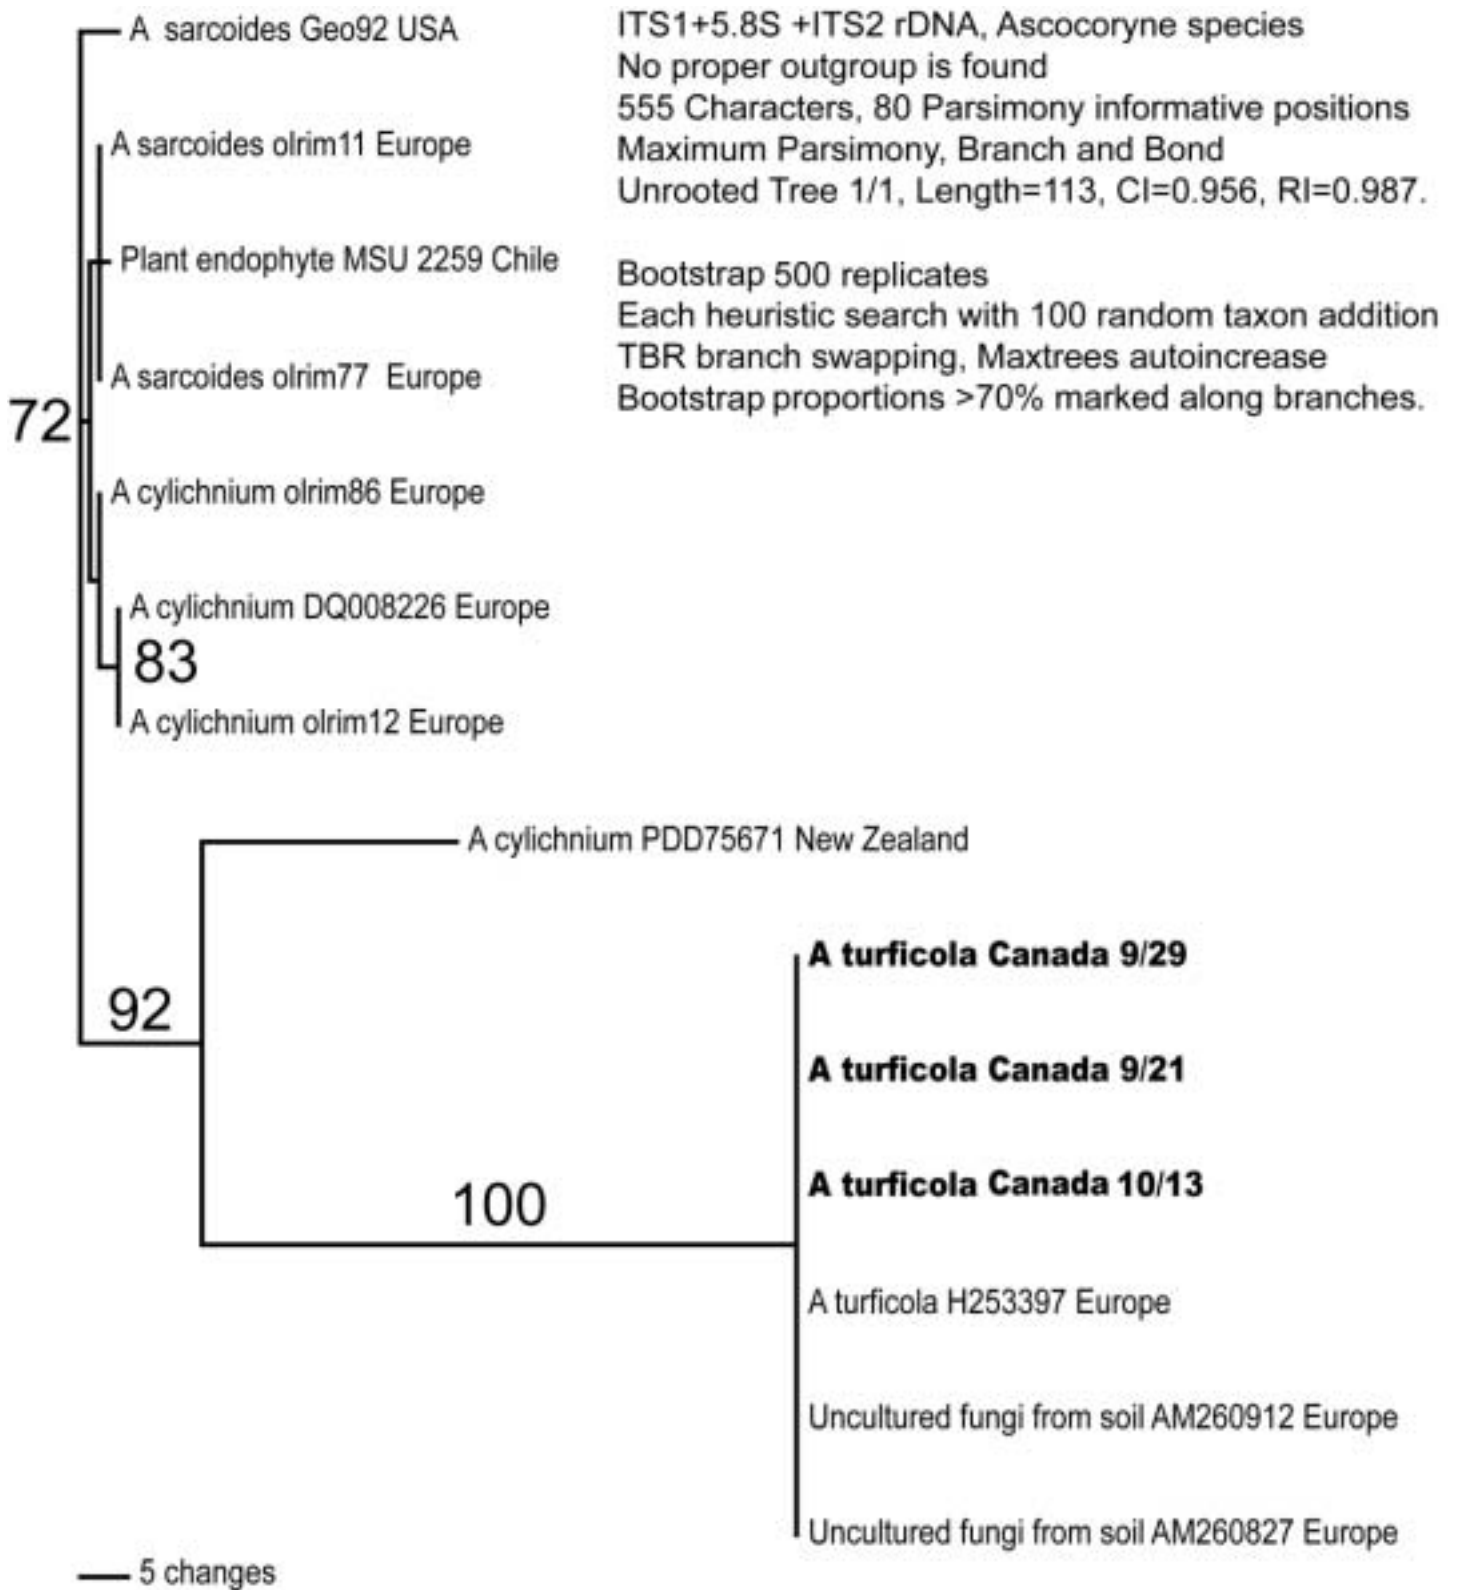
A sarcoides Geo92 USA

ITS1+5.8S +ITS2 rDNA, Ascocoryne species
No proper outgroup is found
555 Characters, 80 Parsimony informative positions
Maximum Parsimony, Branch and Bond
Unrooted Tree 1/1, Length=113, CI=0.956, RI=0.987.

Bootstrap 500 replicates
Each heuristic search with 100 random taxon addition
TBR branch swapping, Maxtrees autoincrease
Bootstrap proportions >70% marked along branches.

A sarcoides olrim11 Europe

Plant endophyte MSU 2259 Chile

A sarcoides olrim77 Europe

72

A cylichnium olrim86 Europe

A cylichnium DQ008226 Europe

83

A cylichnium olrim12 Europe

A cylichnium PDD75671 New Zealand

A turficola Canada 9/29

92

A turficola Canada 9/21

A turficola Canada 10/13

100

A turficola H253397 Europe

Uncultured fungi from soil AM260912 Europe

Uncultured fungi from soil AM260827 Europe

5 changes